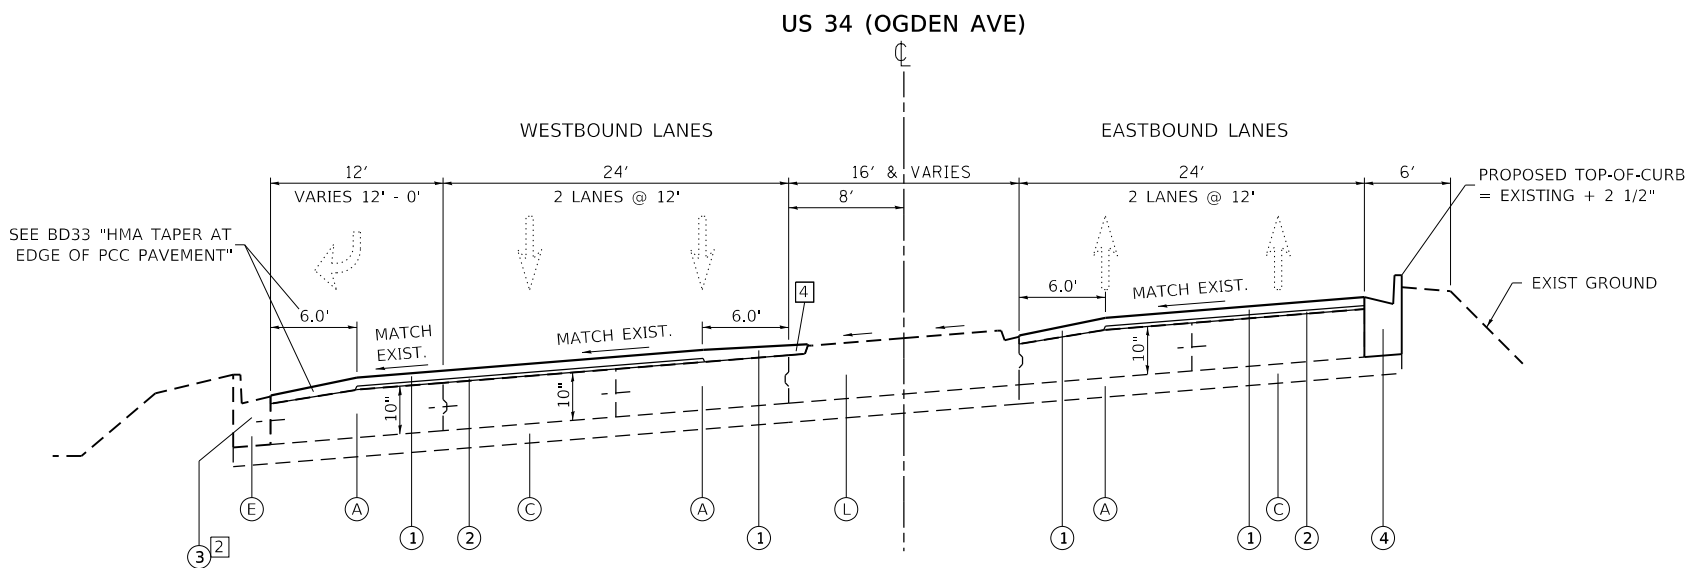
US 34 (OGDEN AVE)

℄

WESTBOUND LANES

EASTBOUND LANES

12'

VARIES 12' - 0'

24'

2 LANES @ 12'

16' & VARIES

8'

24'

2 LANES @ 12'

6'

PROPOSED TOP-OF-CURB = EXISTING + 2 1/2"

SEE BD33 "HMA TAPER AT EDGE OF PCC PAVEMENT"

6.0'

MATCH EXIST.

MATCH EXIST.

6.0'

4

6.0'

MATCH EXIST.

EXIST GROUND

10"

10"

10"

E

A

1

2

C

A

1

L

1

A

1

C

2

4

3 2